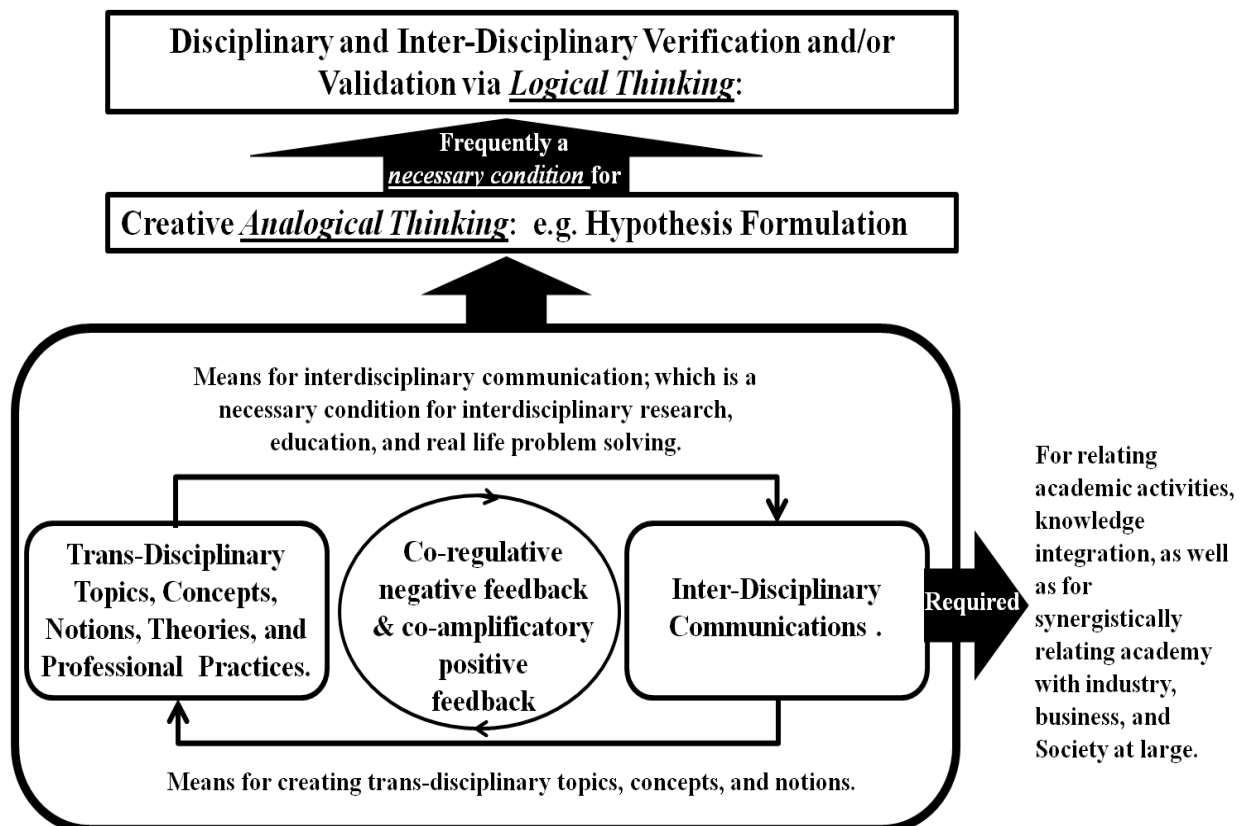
Disciplinary and Inter-Disciplinary Verification and/or Validation via *Logical Thinking*:

Frequently a *necessary condition* for

Creative *Analogical Thinking*: e.g. Hypothesis Formulation

Means for interdisciplinary communication; which is a necessary condition for interdisciplinary research, education, and real life problem solving.

Trans-Disciplinary Topics, Concepts, Notions, Theories, and Professional Practices.

Co-regulative negative feedback & co-amplificatory positive feedback

Inter-Disciplinary Communications .

Required

For relating academic activities, knowledge integration, as well as for synergistically relating academy with industry, business, and Society at large.

Means for creating trans-disciplinary topics, concepts, and notions.